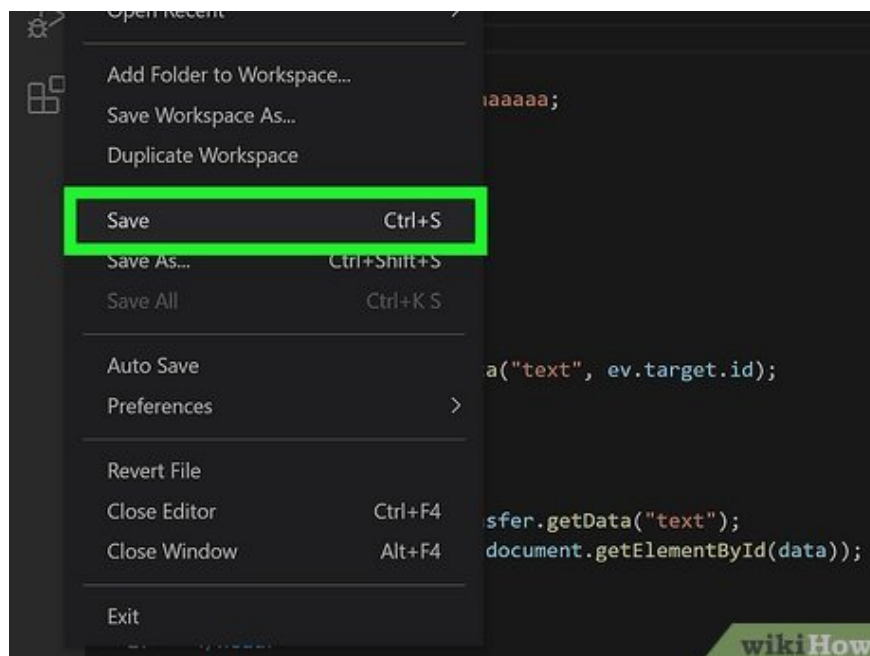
Open Recent >

Add Folder to Workspace...
Save Workspace As...
Duplicate Workspace

Save Ctrl+S
Save As... Ctrl+Shift+S
Save All Ctrl+K S

Auto Save
Preferences >

Revert File
Close Editor Ctrl+F4
Close Window Alt+F4

Exit

aaaaa;

a("text", ev.target.id);

sfer.getData("text");
document.getElementById(data));

wikiHow